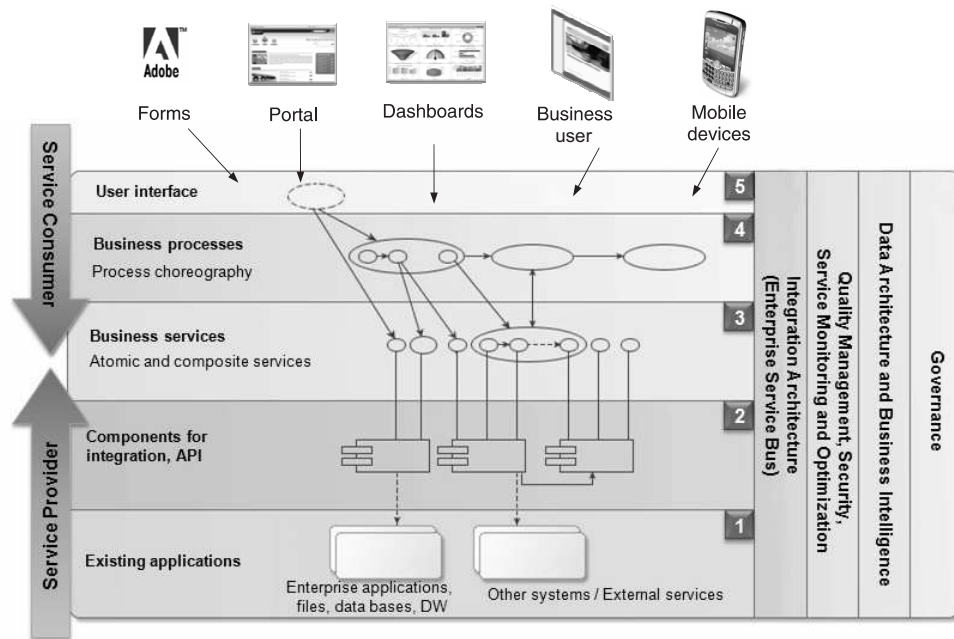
Adobe

Forms

Portal

Dashboards

Business user

Mobile devices

Service Consumer

Service Provider

User interface

5

Business processes

Process choreography

4

Business services

Atomic and composite services

3

Components for integration, API

2

Existing applications

Enterprise applications, files, data bases, DW

Other systems / External services

1

Integration Architecture (Enterprise Service Bus)

Quality Management, Security, Service Monitoring and Optimization

Data Architecture and Business Intelligence

Governance